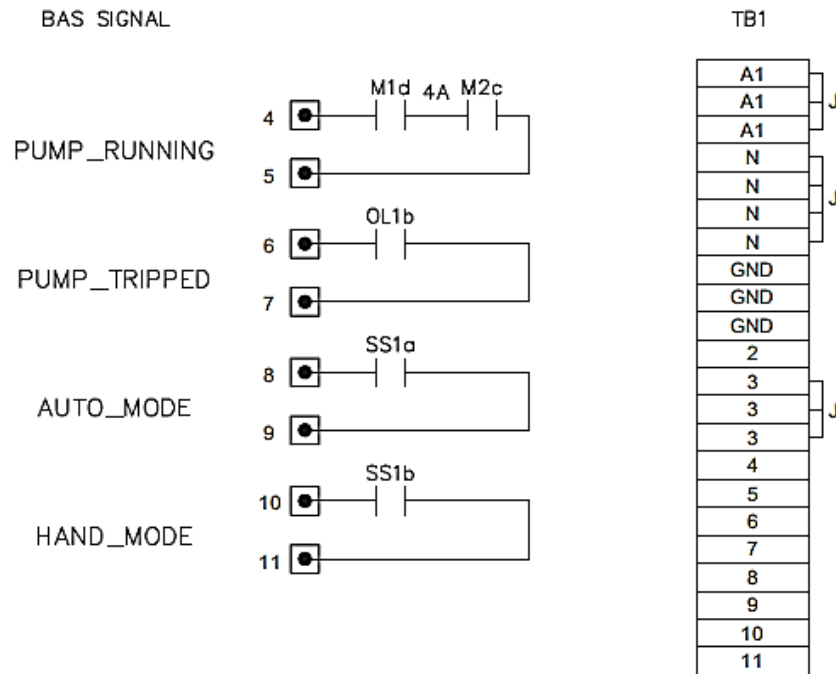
BAS SIGNAL

TB1

PUMP_RUNNING

4 M1d 4A M2c

5

PUMP_TRIPPED

6 OL1b

7

AUTO_MODE

8 SS1a

9

HAND_MODE

10 SS1b

11

| A1 |
|---|
| A1 |
| A1 |
| N |
| N |
| N |
| N |
| GND |
| GND |
| GND |
| 2 |
| 3 |
| 3 |
| 3 |
| 4 |
| 5 |
| 6 |
| 7 |
| 8 |
| 9 |
| 10 |
| 11 |

J
J
J